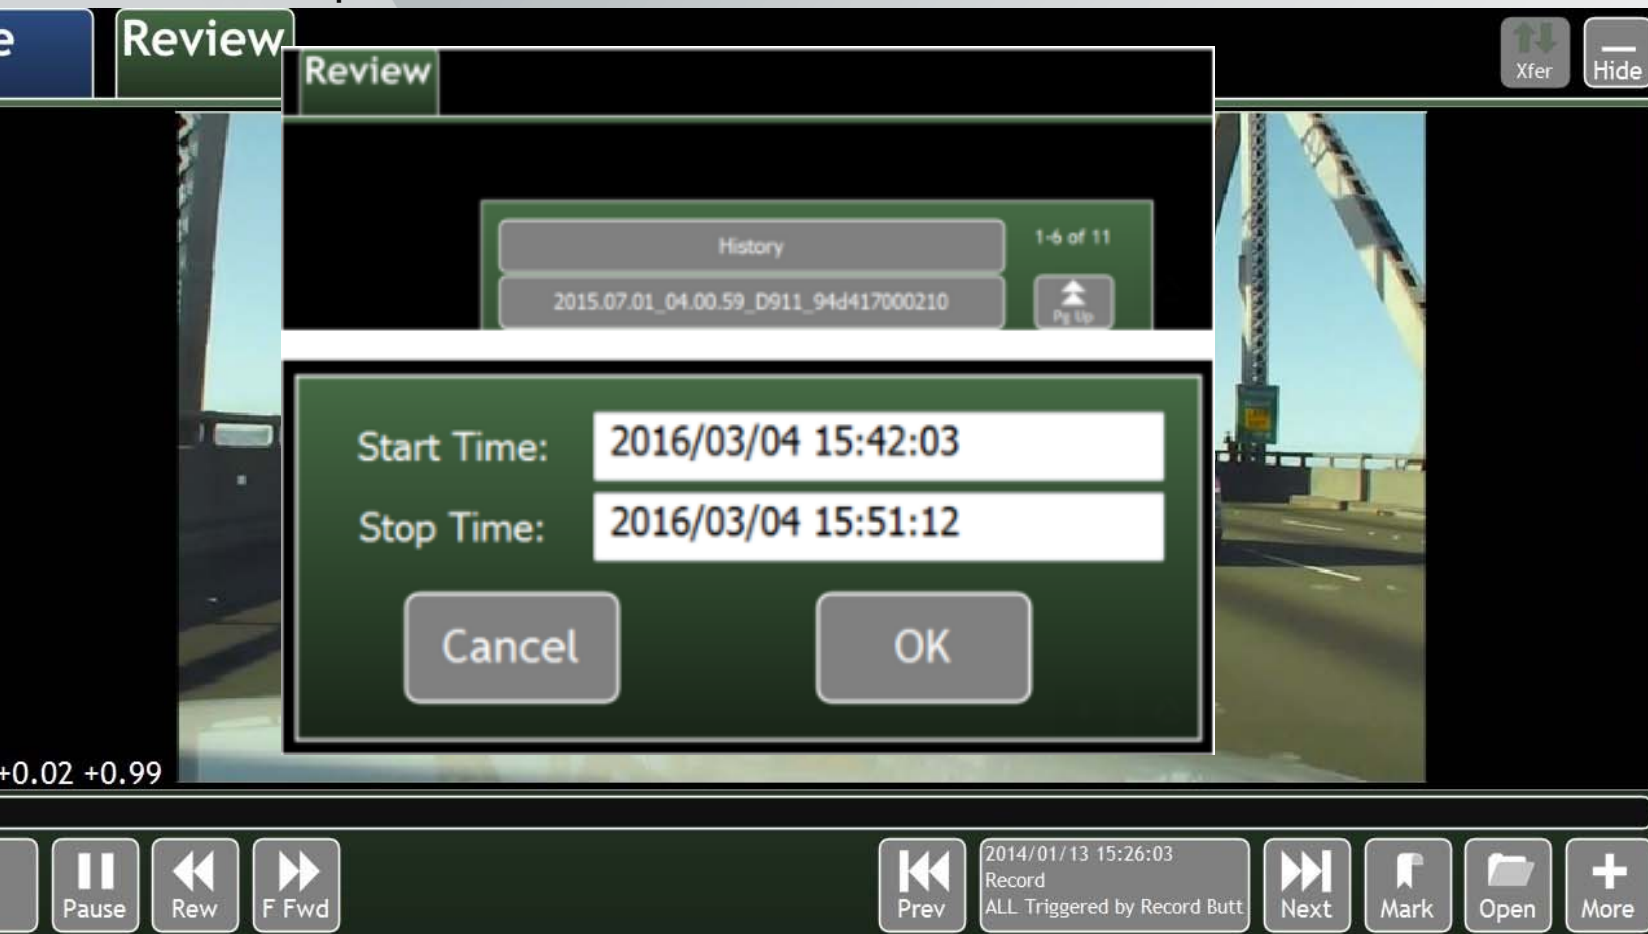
e

Review

Xfer

Hide

Review

History

1-6 of 11

2015.07.01_04.00.59_D911_94d417000210

Pg Up

Start Time: 2016/03/04 15:42:03

Stop Time: 2016/03/04 15:51:12

Cancel

OK

+0.02 +0.99

Pause

Rew

F Fwd

Prev

2014/01/13 15:26:03
Record
ALL Triggered by Record Butt

Next

Mark

Open

More